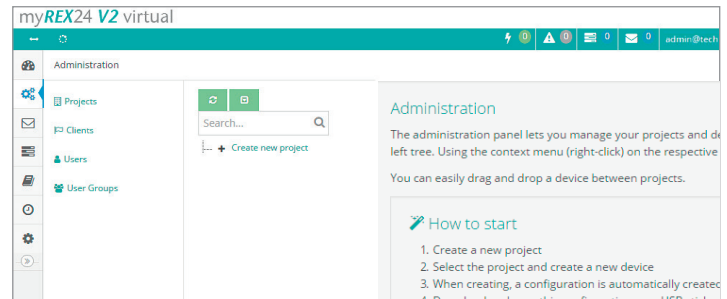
myREX24 V2 virtual

0 0 0 0 admin@tech

Administration

Projects
Clients
Users
User Groups

Search...

Create new project

Administration

The administration panel lets you manage your projects and de left tree. Using the context menu (right-click) on the respective

You can easily drag and drop a device between projects.

How to start

1. Create a new project
2. Select the project and create a new device
3. When creating, a configuration is automatically created
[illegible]